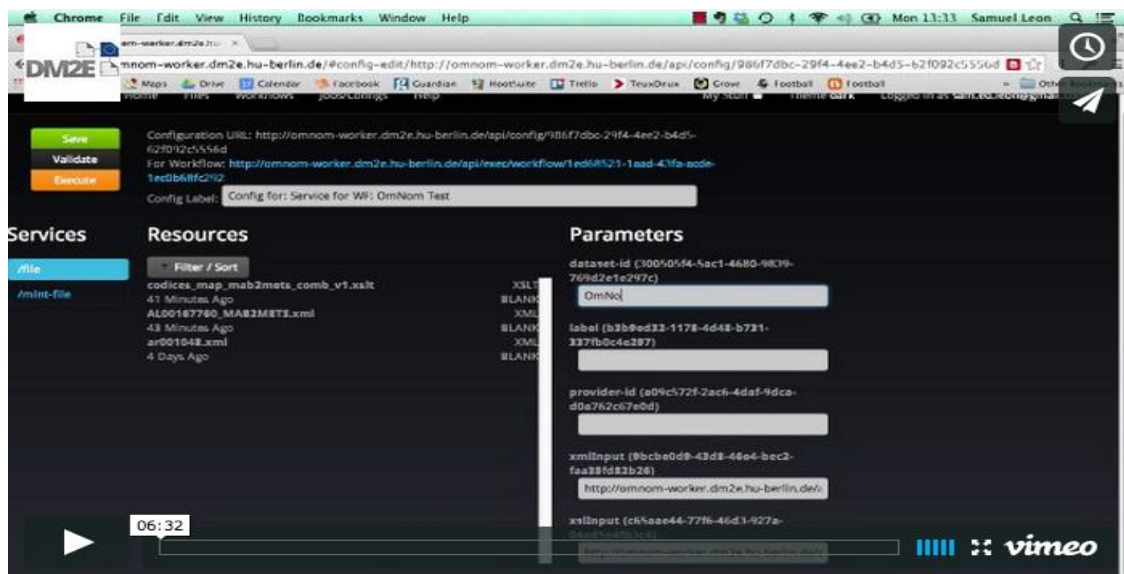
Chrome File Edit View History Bookmarks Window Help

Mon 13:33 Samuel Leon

DM2E

om-worker.dm2e.hu

omnom-worker.dm2e.hu-berlin.de/#config-edit/http://omnom-worker.dm2e.hu-berlin.de/api/config/986f7dbc-29f4-4ee2-b4d5-62f092c5556d

Maps Drive Calendar Facebook Guardian Hootsuite Trello TeuxDeux Grove Football Football Other Bookmarks

Home Files Workflows Jobs/Configs Help My Stuff Theme dark Logged in as sam.eu.leon@gmail.com

Save
Validate
Execute

Configuration URL: http://omnom-worker.dm2e.hu-berlin.de/api/config/986f7dbc-29f4-4ee2-b4d5-62f092c5556d
For Workflow: http://omnom-worker.dm2e.hu-berlin.de/api/exec/workflow/1ed68521-1aad-43fa-acde-1ec0b68fc292
Config Label: Config for: Service for WF: OmNom Test

Services

/file
/mint-file

Resources

Filter / Sort

codices_map_mab2mets_comb_v1.xslt XSLT
41 Minutes Ago BLANK
AL00167760_MAB2METS.xml XML
43 Minutes Ago BLANK
ar001048.xml XML
4 Days Ago BLANK

Parameters

dataset-id (300505f4-5ac1-4680-98C9-769d2e1e297c)
OmNo

label (b3b9ed33-1178-4d48-b731-337fb0c4e287)

provider-id (a09c572f-2ac6-4daf-9dca-d0a762c67e0d)

xmlInput (9bcbe0d9-43d8-46e4-bec2-faa38fd82b26)
http://omnom-worker.dm2e.hu-berlin.de/

xslInput (c65aae44-77f6-46d3-927a-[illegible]

06:32

vimeo